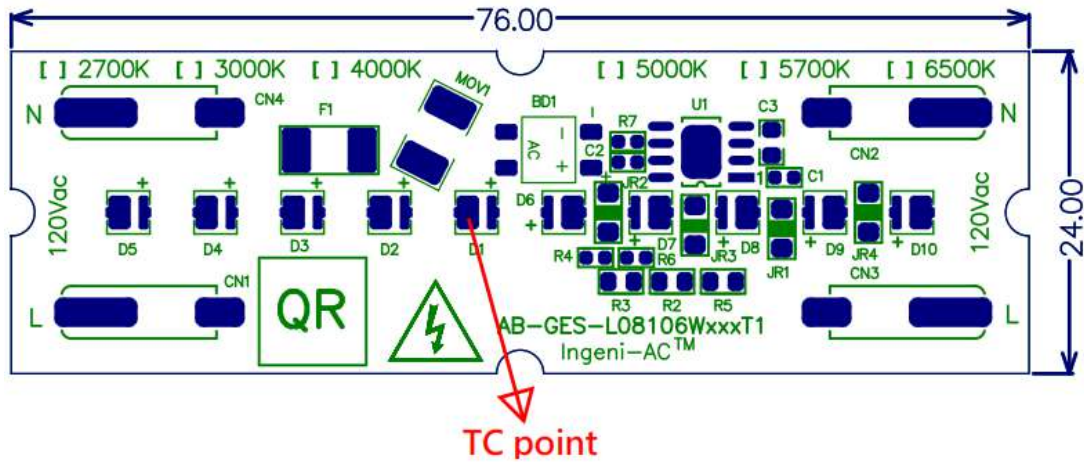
76.00

[ ] 2700K [ ] 3000K [ ] 4000K [ ] 5000K [ ] 5700K [ ] 6500K

MOV1

N CN4 F1 BD1 R7 U1 C3 N

AC − + C2 JR2 C1 CN2

120Vac + + + + + D6 + 120Vac

D5 D4 D3 D2 D1 D7 D8 D9 D10

+ JR3 JR1 JR4 +

R4 R6

CN1 R3 R2 R5 CN3

L QR AB-GES-L08106WxxxT1 L

Ingeni-AC$^{TM}$

24.00

TC point